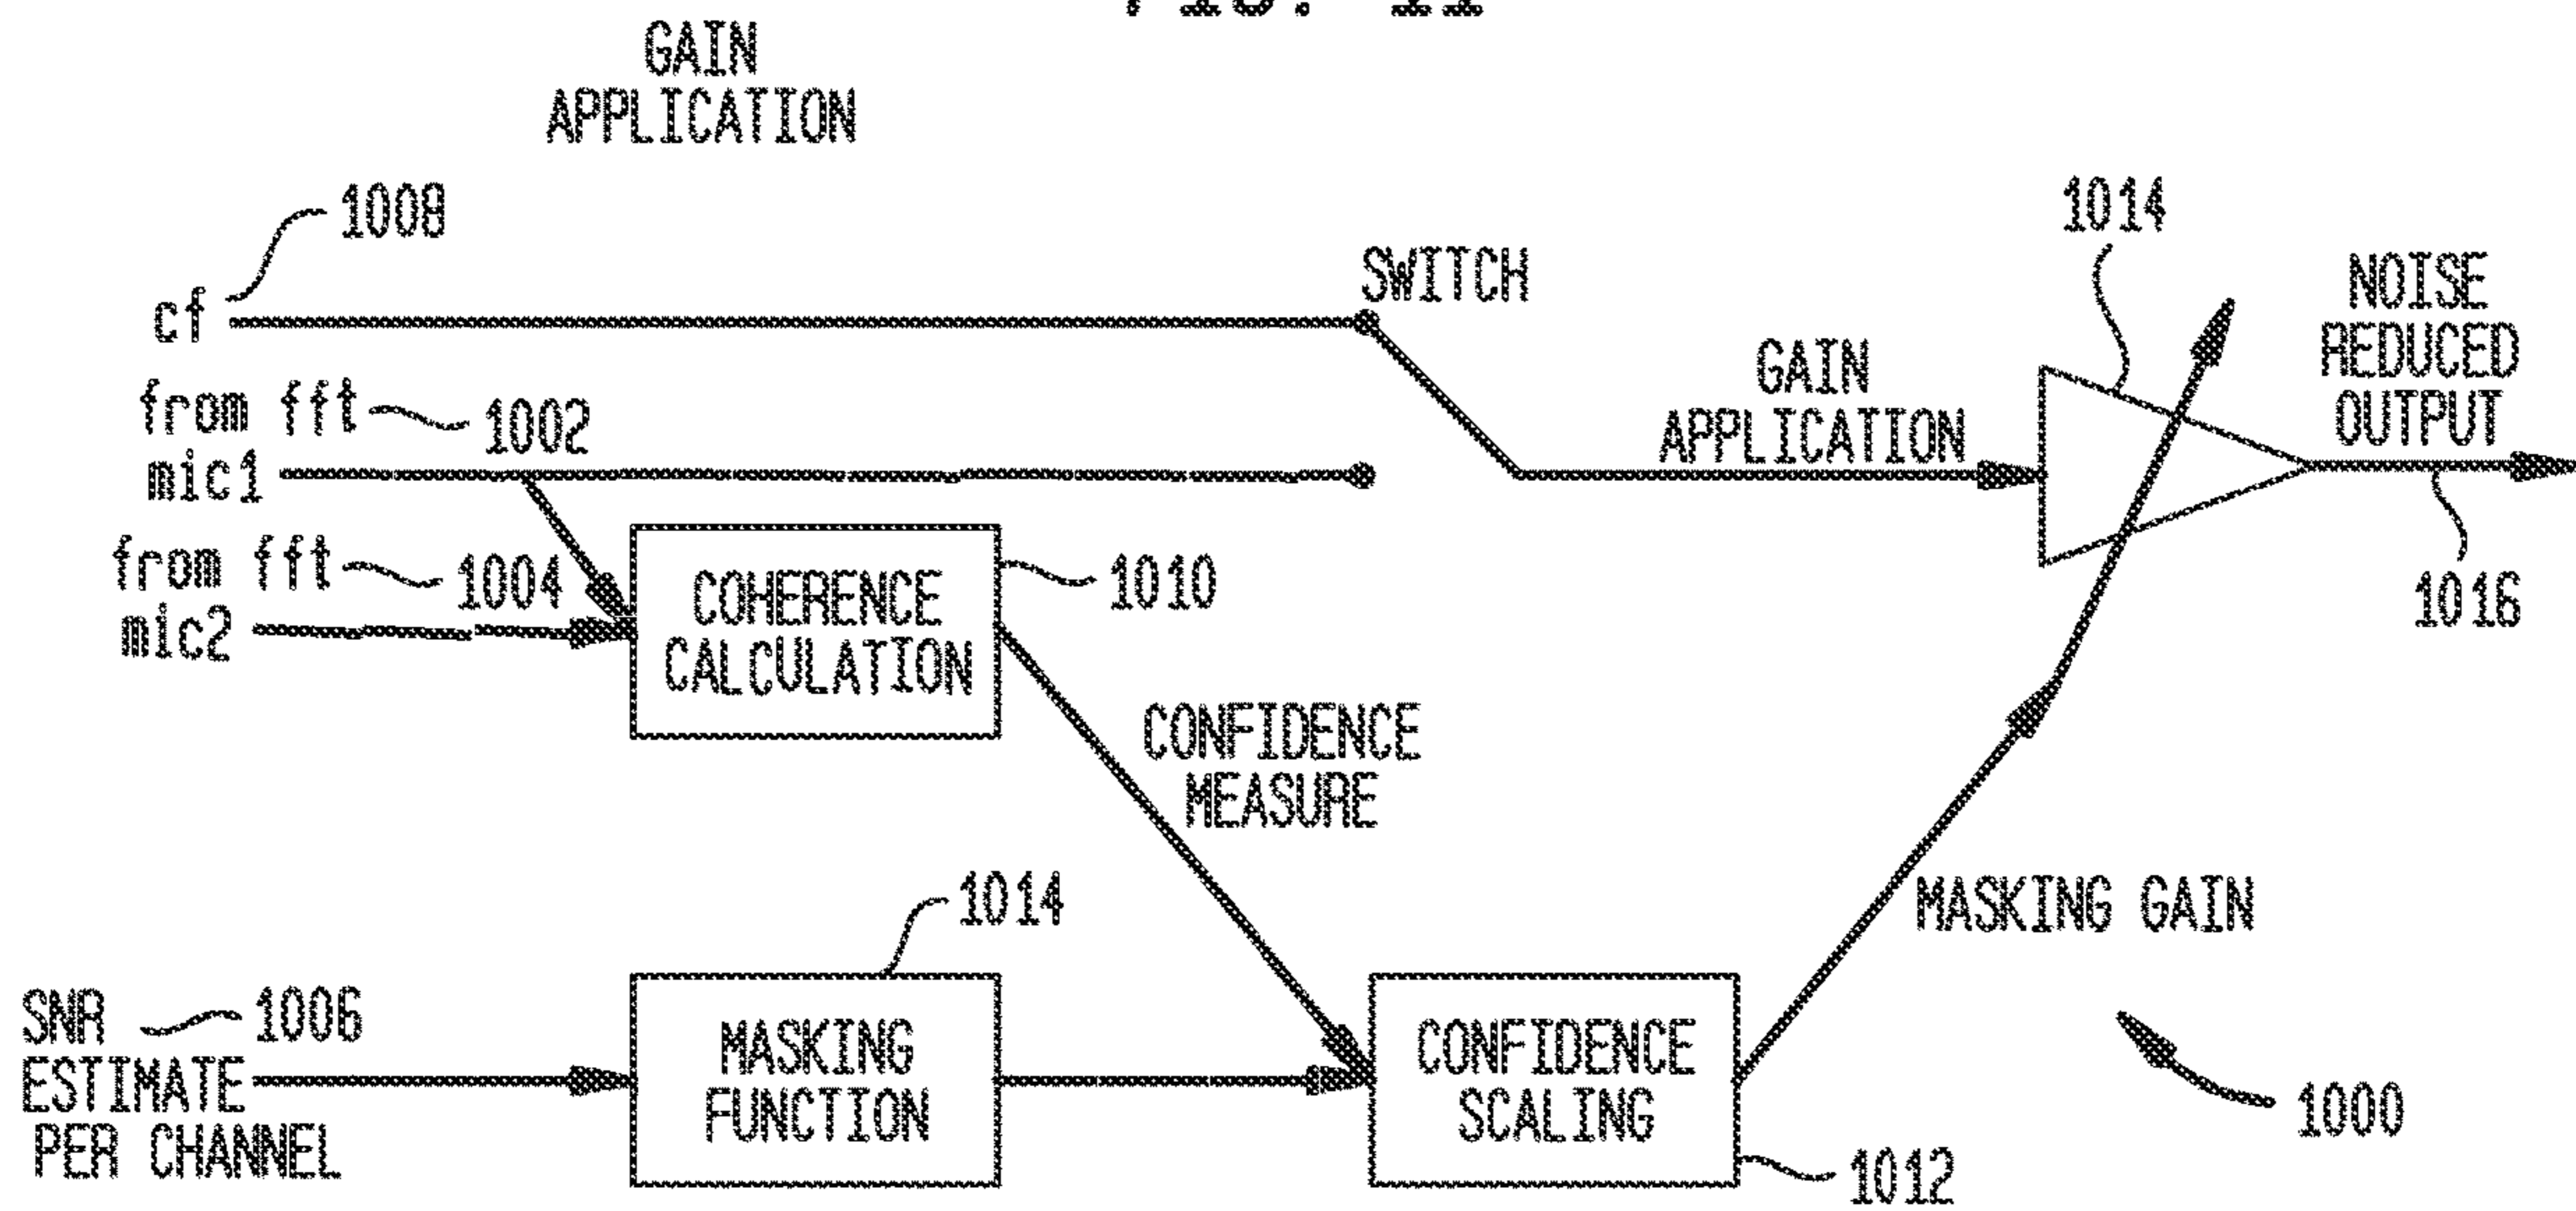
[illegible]

GAIN APPLICATION

1008

cf

SWITCH

1014

NOISE REDUCED OUTPUT

from fft mic1

1002

GAIN APPLICATION

from fft mic2

1004

COHERENCE CALCULATION

1010

1016

CONFIDENCE MEASURE

1014

MASKING GAIN

SNR ESTIMATE PER CHANNEL

1006

MASKING FUNCTION

CONFIDENCE SCALING

1000

1012